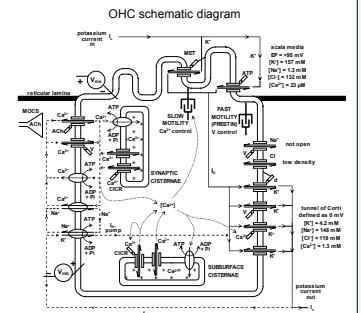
OHC schematic diagram

potassium current in

K⁺

MET

K⁺

scala media
EP = +95 mV
[K⁺] = 157 mM
[Na⁺] = 1.3 mM
[Cl⁻] = 132 mM
[Ca²⁺] = 23 µM

ATP

$V_{hb}$

reticular lamina

SLOW MOTILITY Ca²⁺ control

FAST MOTILITY (PRESTIN) V control

MOCS

ACh

Ca²⁺

K⁺

ATP

Ca²⁺

ADP + Pi

Ca²⁺

CICR

SYNAPTIC CISTERNAE

Na⁺

Cl⁻

K⁺

not open

low density

$I_L$

[Ca²⁺]

Ca²⁺

ATP

ADP + Pi

Na⁺

Na⁺

$I_p$ pump

K⁺

K⁺

Ca²⁺

CICR

Ca²⁺

ATP

ADP + Pi

Ca²⁺

SUBSURFACE CISTERNAE

tunnel of Corti defined as 0 mV
[K⁺] = 4.2 mM
[Na⁺] = 148 mM
[Cl⁻] = 119 mM
[Ca²⁺] = 1.3 mM

$V_{bio}$

ADP + Pi

potassium current out

$I_L$